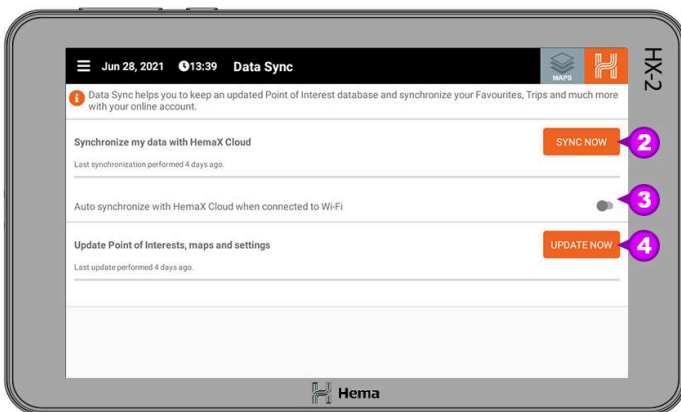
Jun 28, 2021 13:39 Data Sync

MAPS

HX-2

Data Sync helps you to keep an updated Point of Interest database and synchronize your Favourites, Trips and much more with your online account.

Synchronize my data with HemaX Cloud

SYNC NOW

2

Last synchronization performed 4 days ago.

Auto synchronize with HemaX Cloud when connected to Wi-Fi

3

Update Point of Interests, maps and settings

UPDATE NOW

4

Last update performed 4 days ago.

Hema